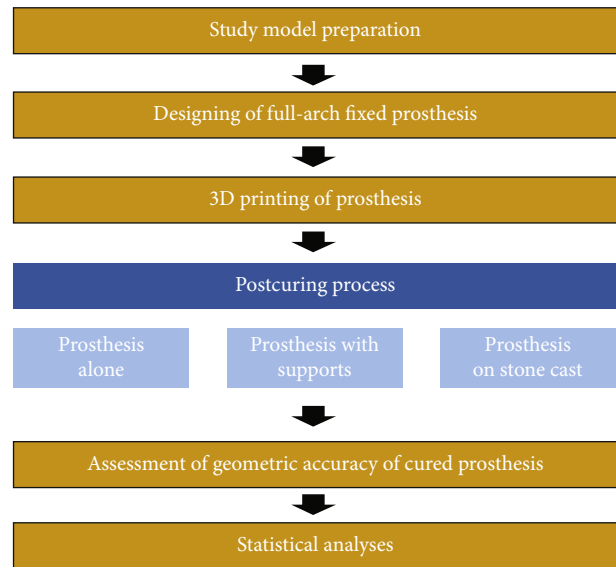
Study model preparation

Designing of full-arch fixed prosthesis

3D printing of prosthesis

Postcuring process

Prosthesis alone

Prosthesis with supports

Prosthesis on stone cast

Assessment of geometric accuracy of cured prosthesis

Statistical analyses